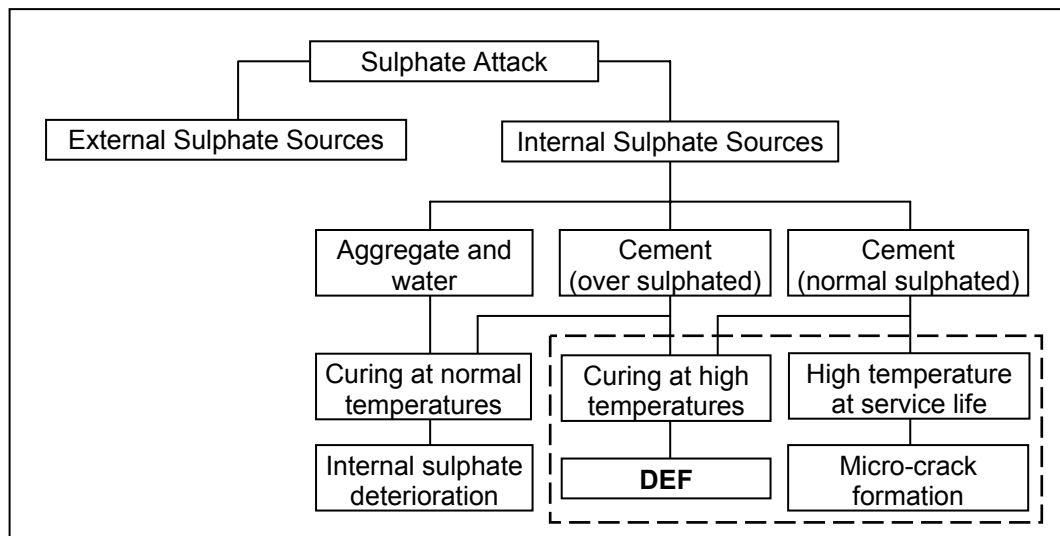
Sulphate Attack

External Sulphate Sources

Internal Sulphate Sources

Aggregate and water

Cement (over sulphated)

Cement (normal sulphated)

Curing at normal temperatures

Curing at high temperatures

High temperature at service life

Internal sulphate deterioration

DEF

Micro-crack formation